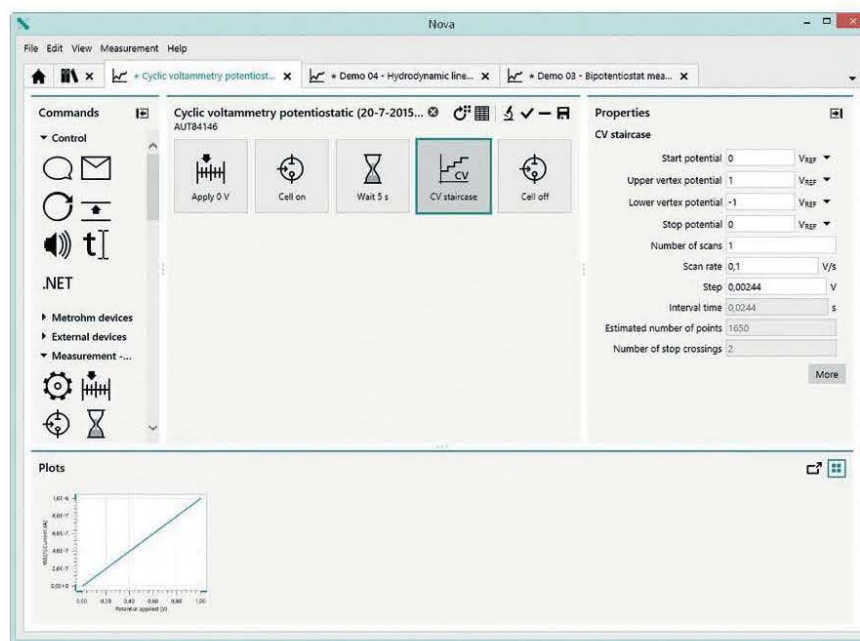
Nova

File Edit View Measurement Help

* Cyclic voltammetry potentiost... × * Demo 04 - Hydrodynamic line... × * Demo 03 - Bipotentiostat mea... ×

Commands

▾ Control

t

.NET

▸ Metrohm devices

▸ External devices

▾ Measurement -...

Cyclic voltammetry potentiostatic (20-7-2015...

AUT84146

Apply 0 V

Cell on

Wait 5 s

CV staircase

Cell off

Properties

CV staircase

| | | |
|---|---|---|
| Start potential | 0 | $V_{REF}$ |
| Upper vertex potential | 1 | $V_{REF}$ |
| Lower vertex potential | -1 | $V_{REF}$ |
| Stop potential | 0 | $V_{REF}$ |
| Number of scans | 1 | |
| Scan rate | 0,1 | V/s |
| Step | 0,00244 | V |
| Interval time | 0,0244 | s |
| Estimated number of points | 1650 | |
| Number of stop crossings | 2 | |

More

Plots

1,0E-6

8,0E-7

6,0E-7

4,0E-7

2,0E-7

0,0E+0

WE(1).Current (A)

0,00 0,20 0,40 0,60 0,80 1,00

Potential applied (V)